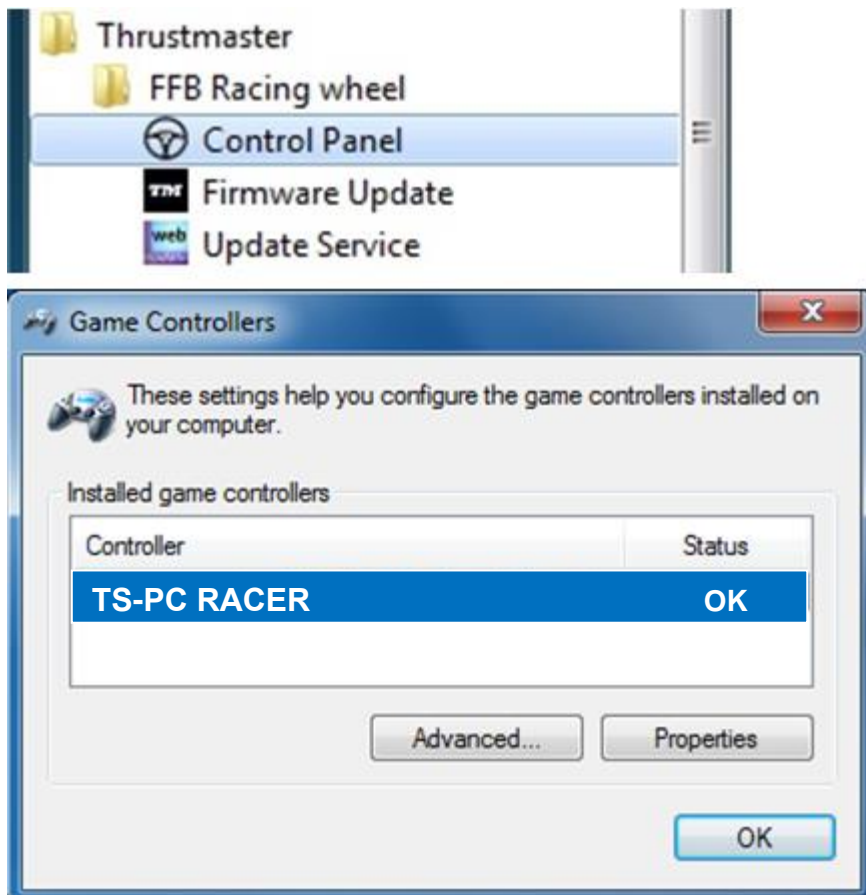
Thrustmaster
FFB Racing wheel
Control Panel
TM Firmware Update
web Update Service

Game Controllers

These settings help you configure the game controllers installed on your computer.

Installed game controllers

| Controller | Status |
|---|---|
| TS-PC RACER | OK |

Advanced...
Properties

OK